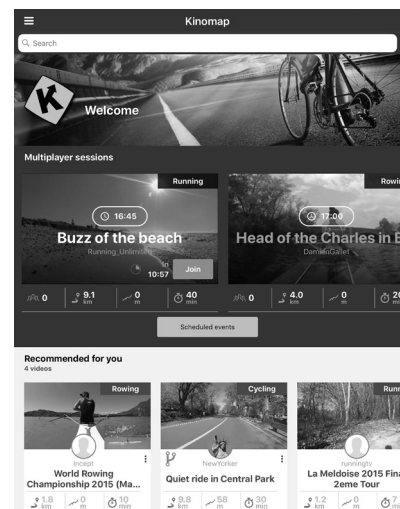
Kinomap

Search

Welcome

Multiplayer sessions

Running

16:45

Buzz of the beach

Running_Unlimited

in 10:57

Join

0

9.1 km

0 m

40 min

Rowi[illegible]

17:00

Head of the Charles in B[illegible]

DamienGallet

0

4.0 km

0 m

2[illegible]

Scheduled events

Recommended for you

4 videos

Rowing

incept

World Rowing Championship 2015 (Ma...

1.8 km

0 m

10 min

Cycling

NewYorker

Quiet ride in Central Park

9.8 km

58 m

30 min

Runn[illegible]

runningtv

La Meldoise 2015 Fina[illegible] 2eme Tour

1.2 km

0 m

7 min